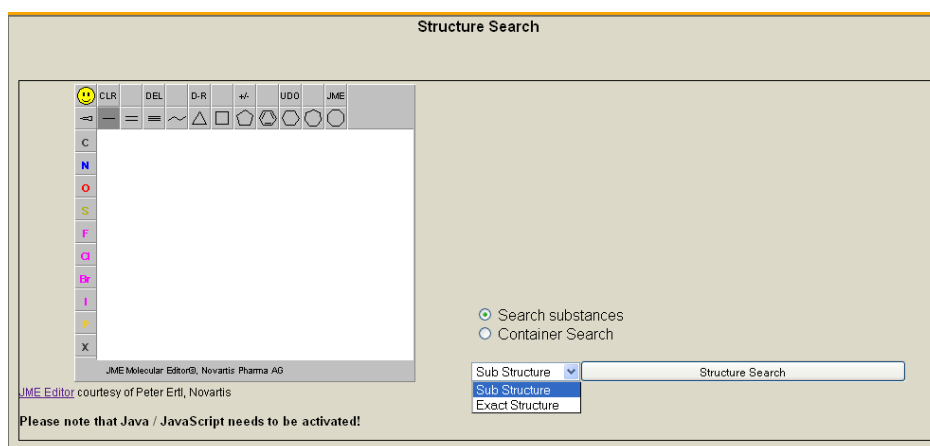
Structure Search

CLR DEL D-R +/- UDO JME

C
N
O
S
F
Cl
Br
I
X

JME Molecular Editor©, Novartis Pharma AG

JME Editor courtesy of Peter Ertl, Novartis

Please note that Java / JavaScript needs to be activated!

Search substances
Container Search

Sub Structure
Structure Search
Sub Structure
Exact Structure